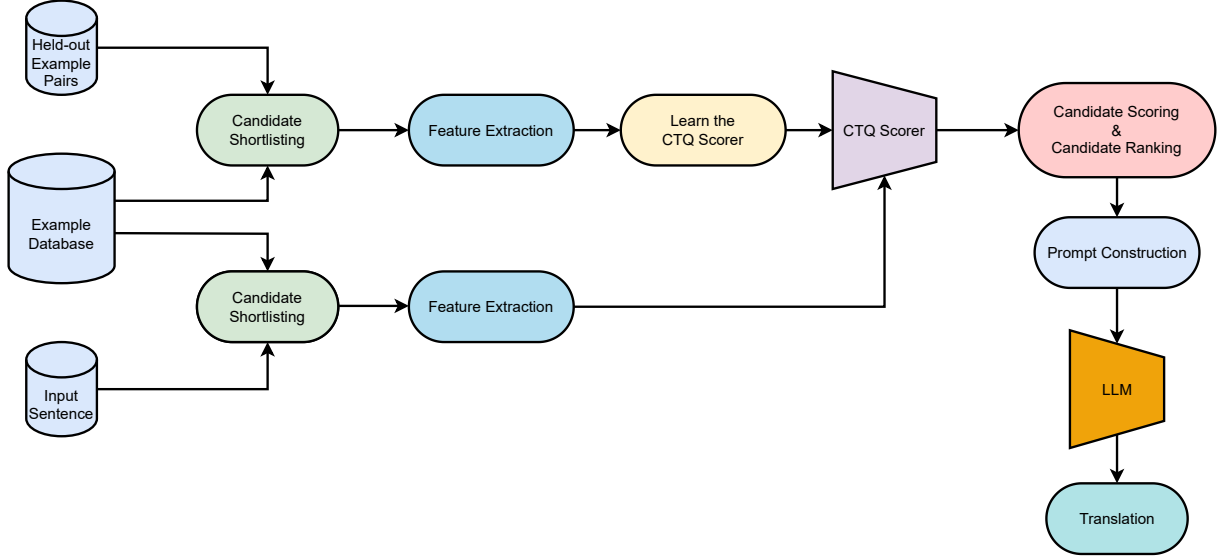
Held-out Example Pairs

Candidate Shortlisting

Feature Extraction

Learn the CTQ Scorer

CTQ Scorer

Candidate Scoring & Candidate Ranking

Example Database

Prompt Construction

Candidate Shortlisting

Feature Extraction

Input Sentence

LLM

Translation